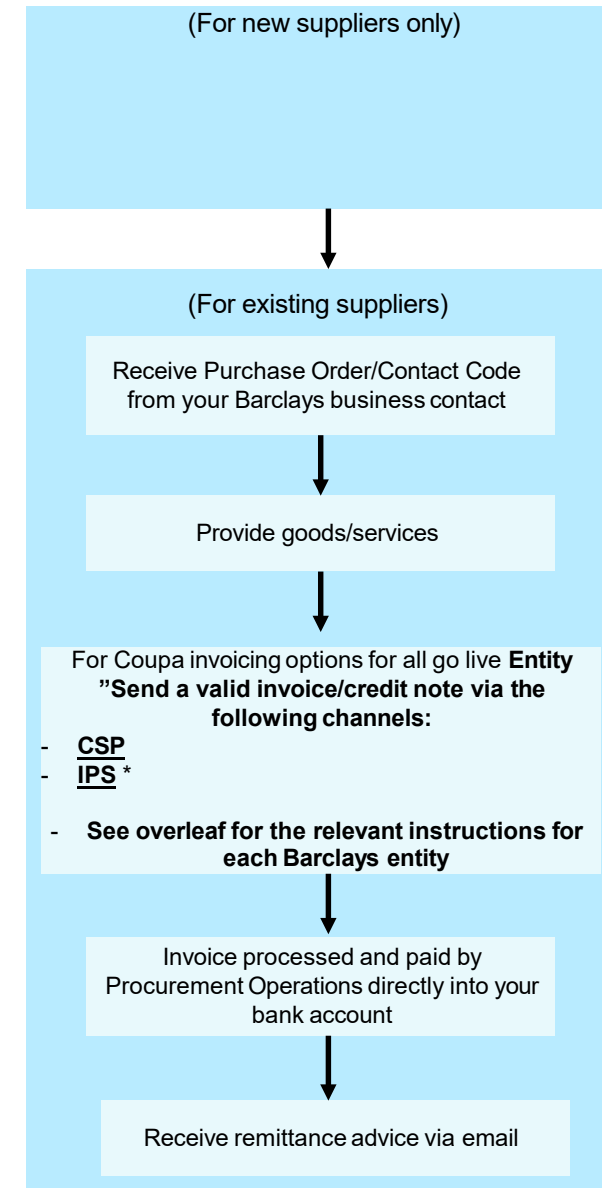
(For new suppliers only)

(For existing suppliers)

Receive Purchase Order/Contact Code from your Barclays business contact

Provide goods/services

For Coupa invoicing options for all go live **Entity** **”Send a valid invoice/credit note via the following channels:**

- **CSP**
- **IPS** *

- **See overleaf for the relevant instructions for each Barclays entity**

Invoice processed and paid by Procurement Operations directly into your bank account

Receive remittance advice via email